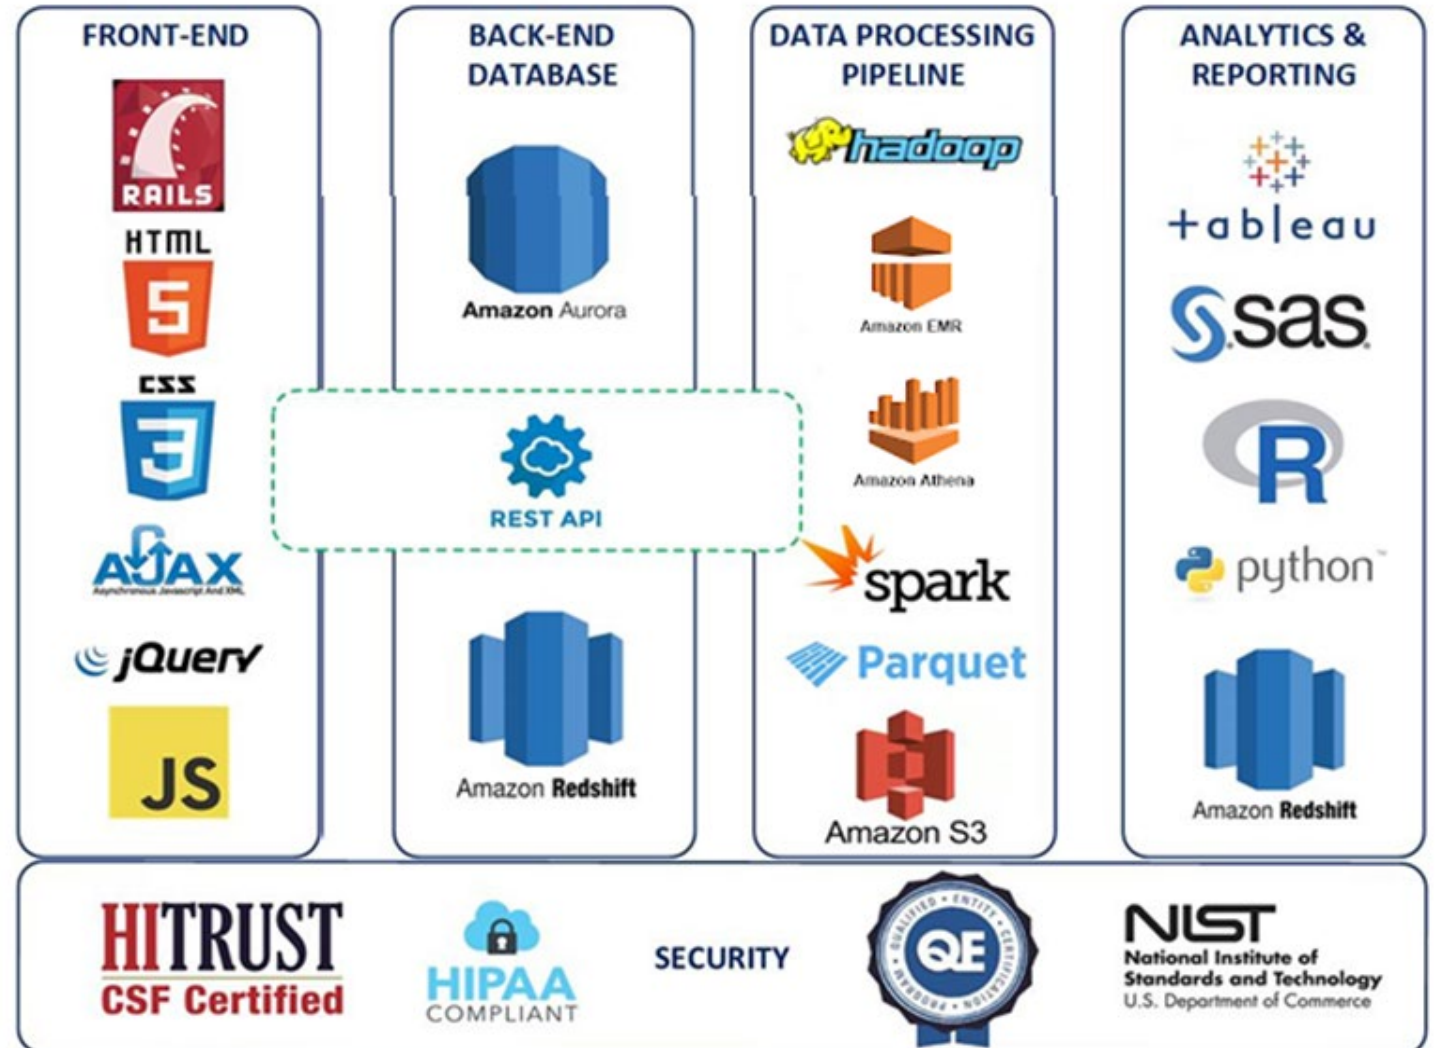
FRONT-END

RAILS

HTML

5

CSS

3

AJAX

Asynchronous JavaScript And XML

jQuery

JS

BACK-END DATABASE

Amazon Aurora

REST API

Amazon Redshift

DATA PROCESSING PIPELINE

hadoop

Amazon EMR

Amazon Athena

spark

Parquet

Amazon S3

ANALYTICS & REPORTING

+ableau

sas

R

python™

Amazon Redshift

HITRUST

CSF Certified

HIPAA

COMPLIANT

SECURITY

QUALIFIED • ENTITY • CERTIFICATION • PROGRAM •

QE

NIST

National Institute of Standards and Technology

U.S. Department of Commerce